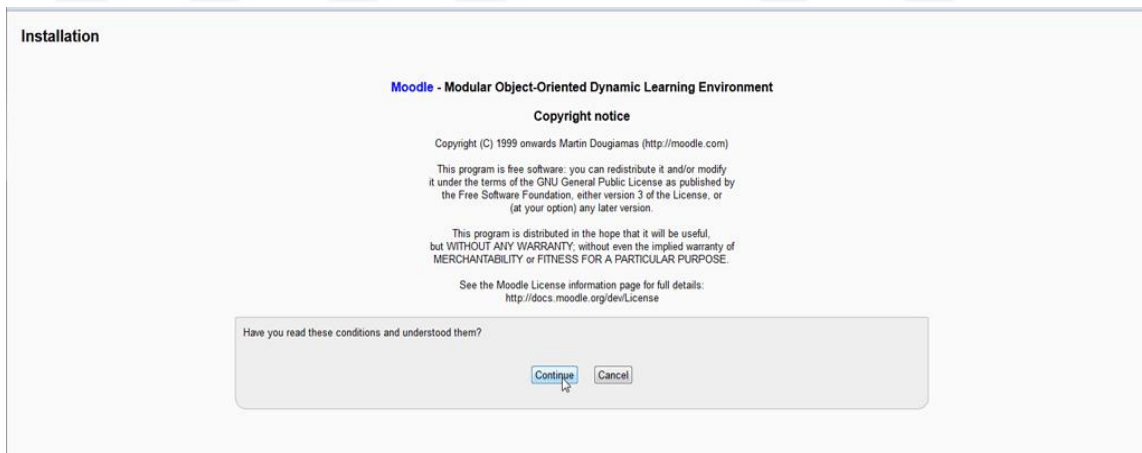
Installation

Moodle - Modular Object-Oriented Dynamic Learning Environment

Copyright notice

Copyright (C) 1999 onwards Martin Dougiamas (http://moodle.com)

This program is free software: you can redistribute it and/or modify it under the terms of the GNU General Public License as published by the Free Software Foundation, either version 3 of the License, or (at your option) any later version.

This program is distributed in the hope that it will be useful, but WITHOUT ANY WARRANTY; without even the implied warranty of MERCHANTABILITY or FITNESS FOR A PARTICULAR PURPOSE.

See the Moodle License information page for full details: http://docs.moodle.org/dev/License

Have you read these conditions and understood them?

Continue Cancel